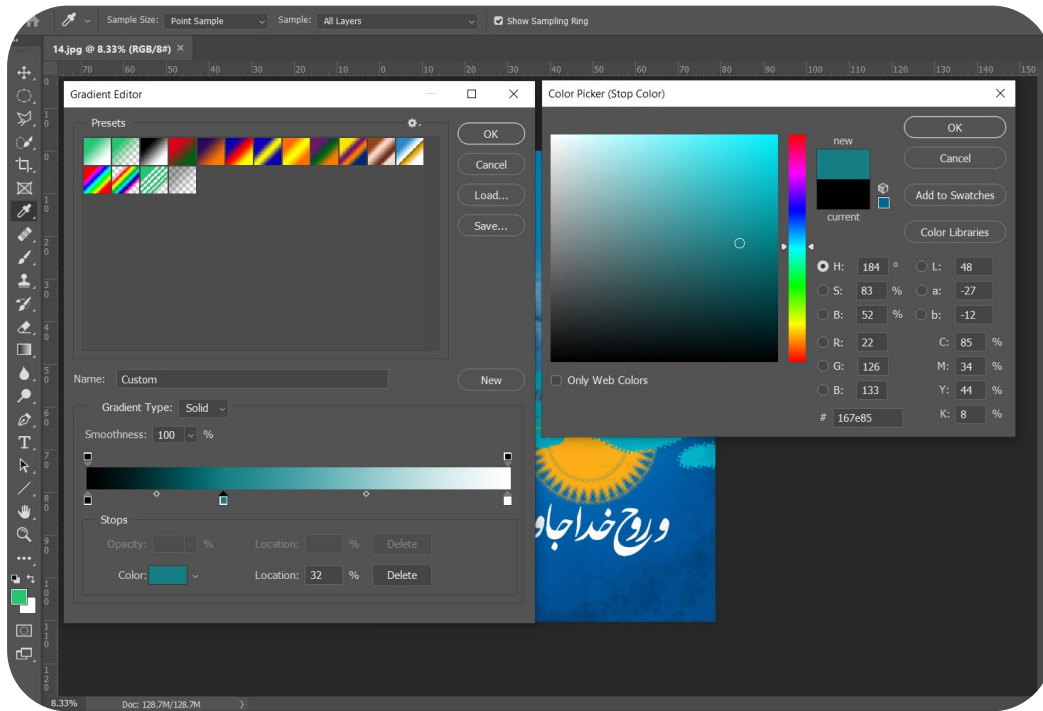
Sample Size: Point Sample
Sample: All Layers
Show Sampling Ring

14.jpg @ 8.33% (RGB/8#) ×

70 60 50 40 30 20 10 0 10 20 30 40 50 60 70 80 90 100 110 120 130 140 150

Gradient Editor

Presets

OK
Cancel
Load...
Save...

Name: Custom
New

Gradient Type: Solid
Smoothness: 100 %

Stops
Opacity: %
Location: %
Delete
Color:
Location: 32 %
Delete

Color Picker (Stop Color)

new
current

OK
Cancel
Add to Swatches
Color Libraries

H: 184 °
S: 83 %
B: 52 %
R: 22
G: 126
B: 133
# 167e85

L: 48
a: -27
b: -12
C: 85 %
M: 34 %
Y: 44 %
K: 8 %

Only Web Colors

وروح خداجاو

8.33%
Doc: 128.7M/128.7M